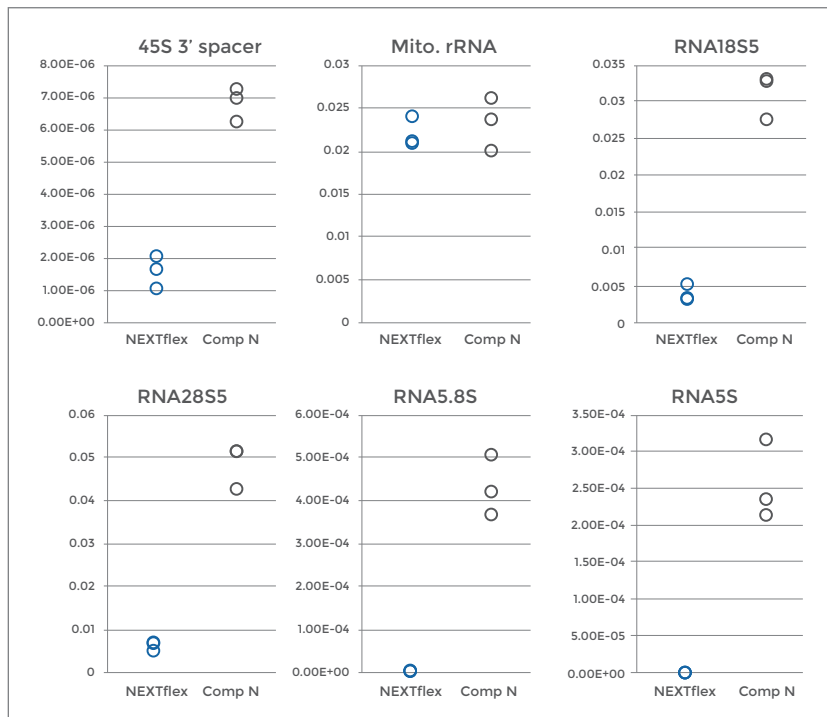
45S 3' spacer

8.00E-06
7.00E-06
6.00E-06
5.00E-06
4.00E-06
3.00E-06
2.00E-06
1.00E-06
0.00E+00

NEXTflex Comp N

Mito. rRNA

0.03
0.025
0.02
0.015
0.01
0.005
0

NEXTflex Comp N

RNA18S5

0.035
0.03
0.025
0.02
0.015
0.01
0.005
0

NEXTflex Comp N

RNA28S5

0.06
0.05
0.04
0.03
0.02
0.01
0

NEXTflex Comp N

RNA5.8S

6.00E-04
5.00E-04
4.00E-04
3.00E-04
2.00E-04
1.00E-04
0.00E+00

NEXTflex Comp N

RNA5S

3.50E-04
3.00E-04
2.50E-04
2.00E-04
1.50E-04
1.00E-04
5.00E-05
0.00E+00

NEXTflex Comp N